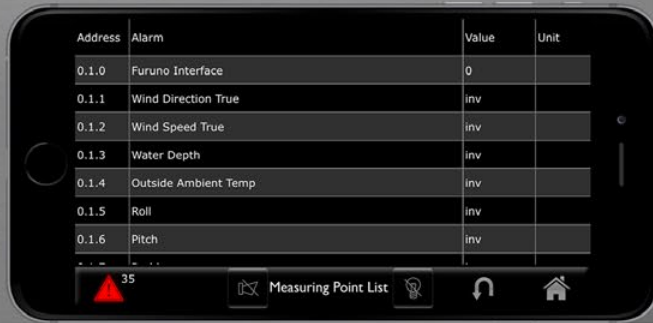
| Address | Alarm | Value | Unit |
|---|---|---|---|
| 0.1.0 | Furuno Interface | 0 | |
| 0.1.1 | Wind Direction True | inv | |
| 0.1.2 | Wind Speed True | inv | |
| 0.1.3 | Water Depth | inv | |
| 0.1.4 | Outside Ambient Temp | inv | |
| 0.1.5 | Roll | inv | |
| 0.1.6 | Pitch | inv | |
| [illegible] | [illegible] | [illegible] | |

35

Measuring Point List